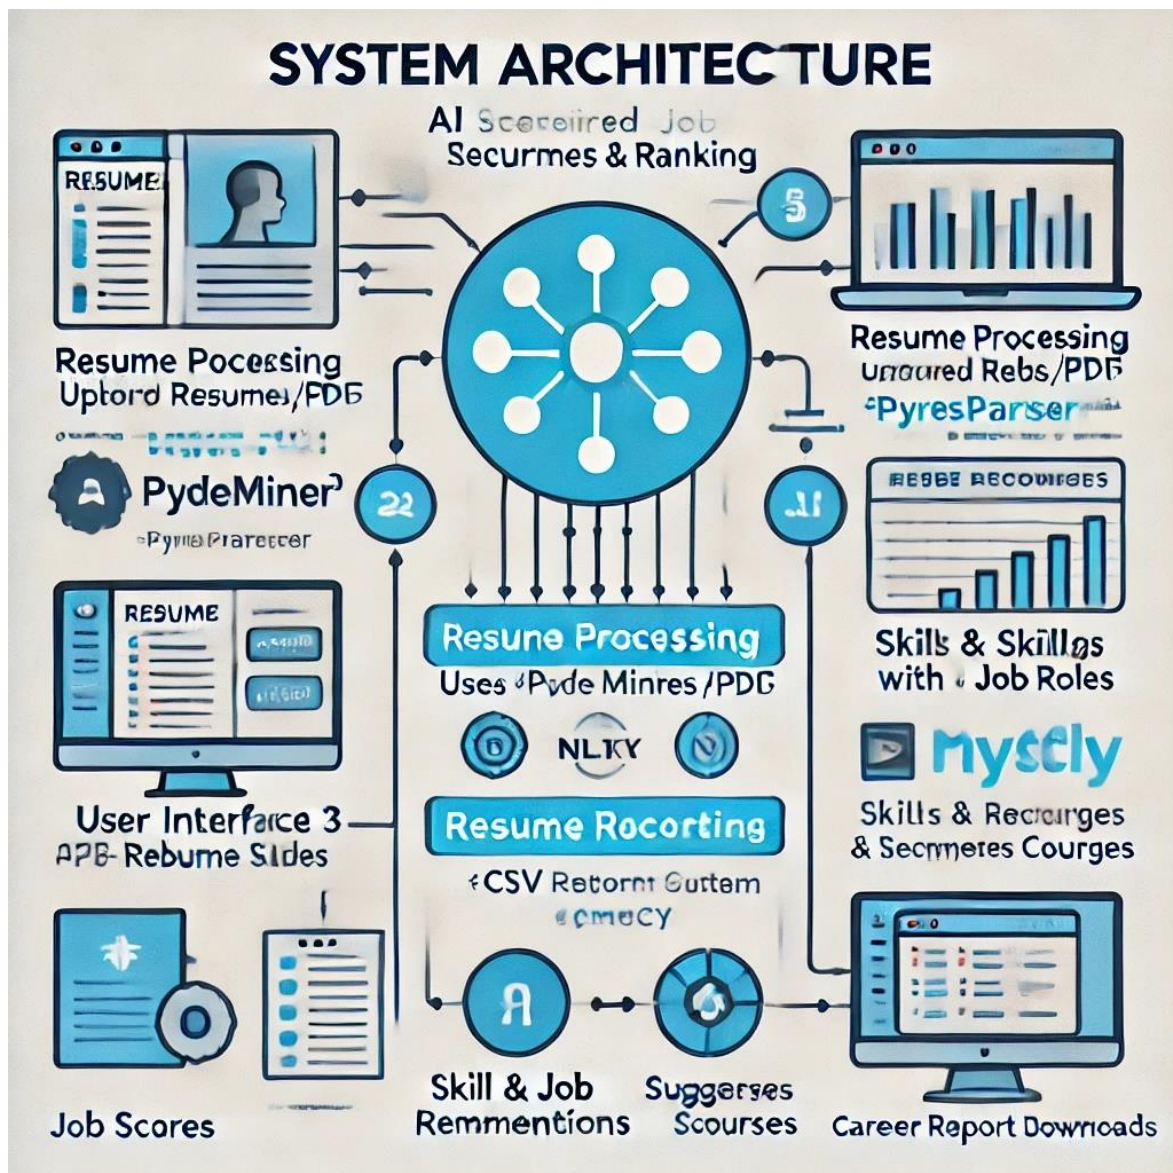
SYSTEM ARCHITECTURE

AI Scereiired Job Securmes & Ranking

RESUME

5

Resume Pocessing Uptord Resumes/PDF

Resume Processing Unqured Rebs/PDF

PyresParser

PydeMiner

Pyme Prarecer

22

AI

RESUME

Resune Processing

Uses Pyde Minres/PDF

NLKY

Skills & Skillss with Job Roles

mysqly

Skills & Recorges & Secmeres Courges

User Interface 3

APB Rebume Sldes

Resume Rocorting

CSV Retornt Suttem

omecy

A

Job Scores

Skill & Job Remmentions

Suggerses Scourses

Career Report Downloads